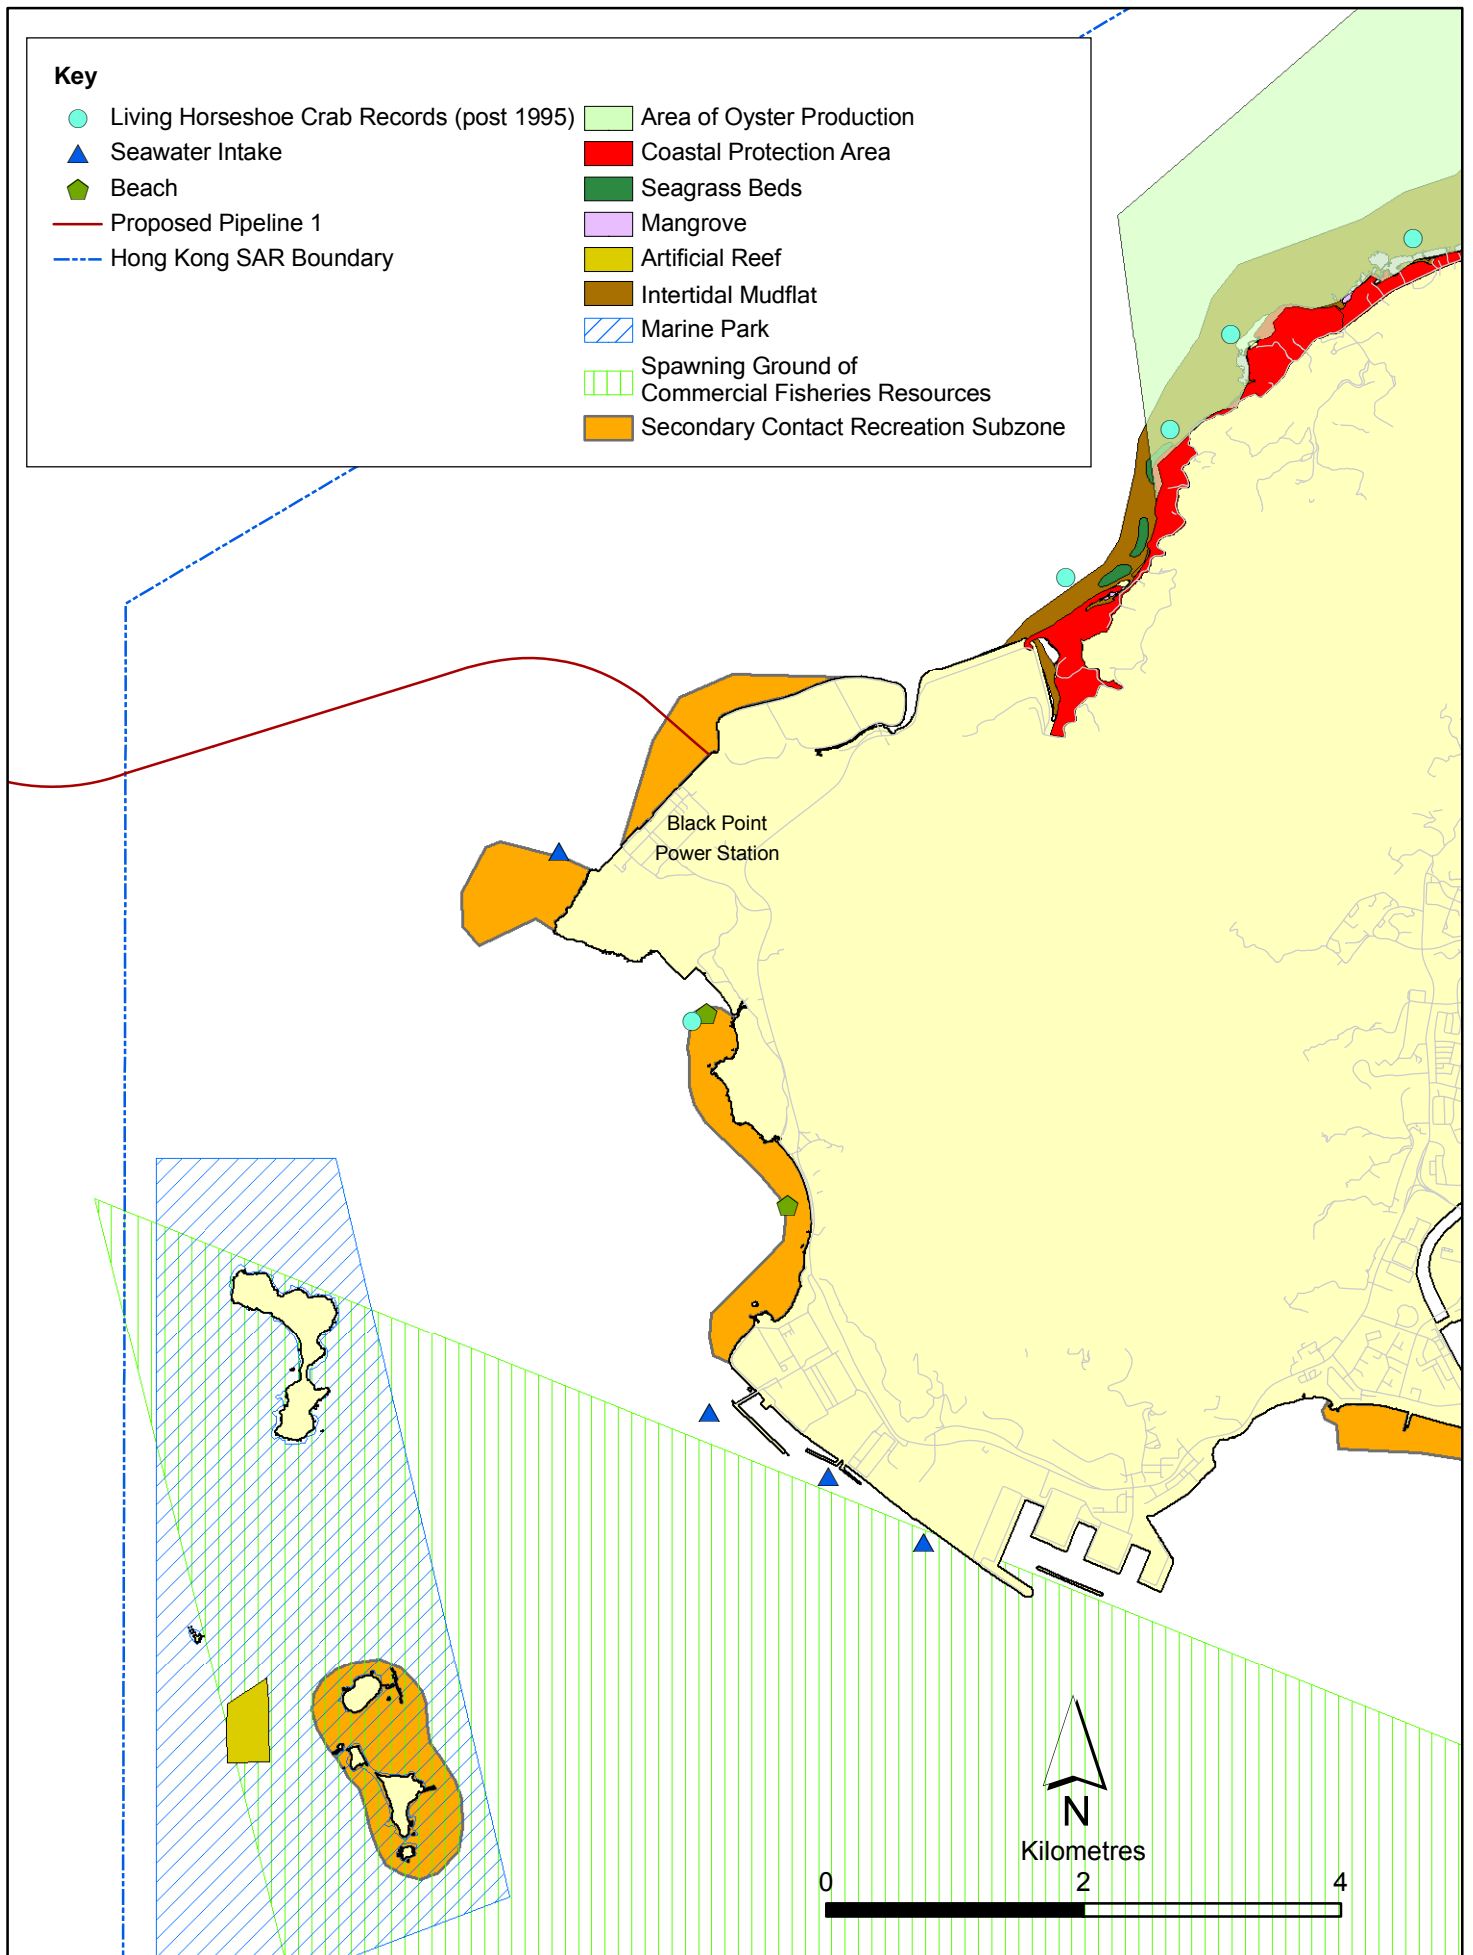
Key

Living Horseshoe Crab Records (post 1995)
Seawater Intake
Beach
Proposed Pipeline 1
Hong Kong SAR Boundary

Area of Oyster Production
Coastal Protection Area
Seagrass Beds
Mangrove
Artificial Reef
Intertidal Mudflat
Marine Park
Spawning Ground of Commercial Fisheries Resources
Secondary Contact Recreation Subzone

Black Point Power Station

N
Kilometres
0 2 4